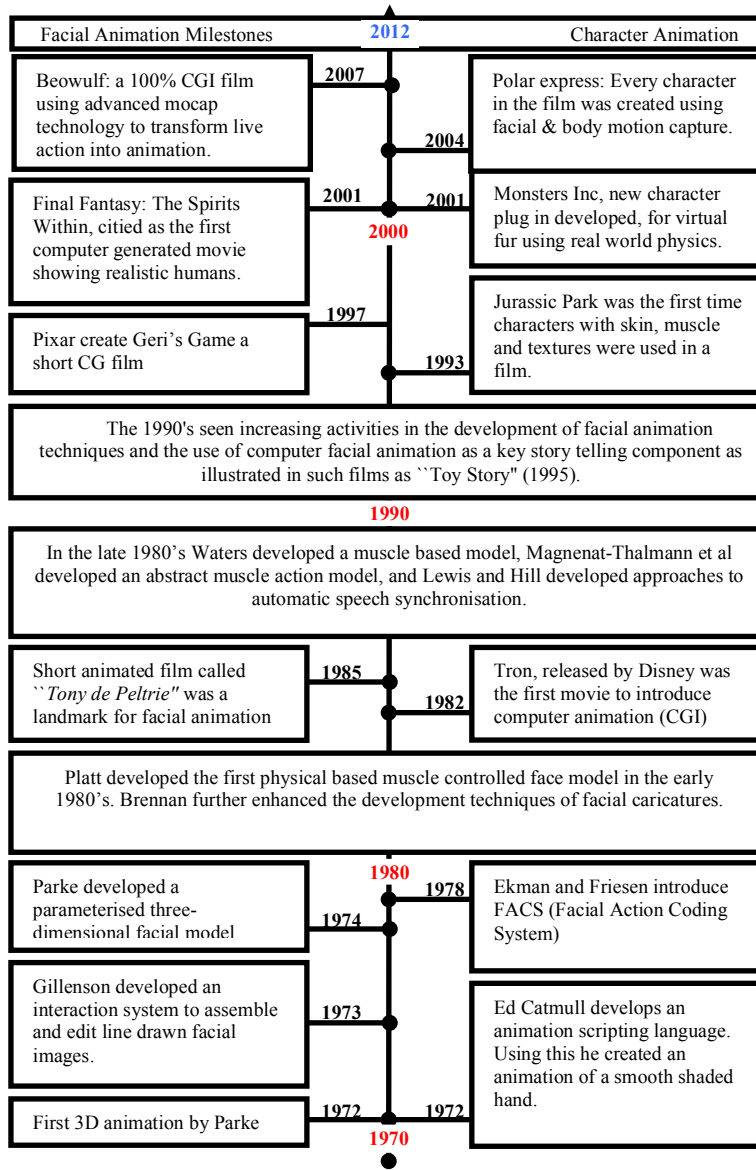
Facial Animation Milestones

2012

Character Animation

Beowulf: a 100% CGI film using advanced mocap technology to transform live action into animation.

2007

Polar express: Every character in the film was created using facial & body motion capture.

2004

Final Fantasy: The Spirits Within, citied as the first computer generated movie showing realistic humans.

2001

2001

Monsters Inc, new character plug in developed, for virtual fur using real world physics.

2000

Pixar create Geri's Game a short CG film

1997

Jurassic Park was the first time characters with skin, muscle and textures were used in a film.

1993

The 1990's seen increasing activities in the development of facial animation techniques and the use of computer facial animation as a key story telling component as illustrated in such films as ``Toy Story" (1995).

1990

In the late 1980's Waters developed a muscle based model, Magnenat-Thalmann et al developed an abstract muscle action model, and Lewis and Hill developed approaches to automatic speech synchronisation.

Short animated film called ``Tony de Peltrie" was a landmark for facial animation

1985

Tron, released by Disney was the first movie to introduce computer animation (CGI)

1982

Platt developed the first physical based muscle controlled face model in the early 1980's. Brennan further enhanced the development techniques of facial caricatures.

1980

Parke developed a parameterised three-dimensional facial model

1974

1978

Ekman and Friesen introduce FACS (Facial Action Coding System)

Gillenson developed an interaction system to assemble and edit line drawn facial images.

1973

Ed Catmull develops an animation scripting language. Using this he created an animation of a smooth shaded hand.

First 3D animation by Parke

1972

1972

1970